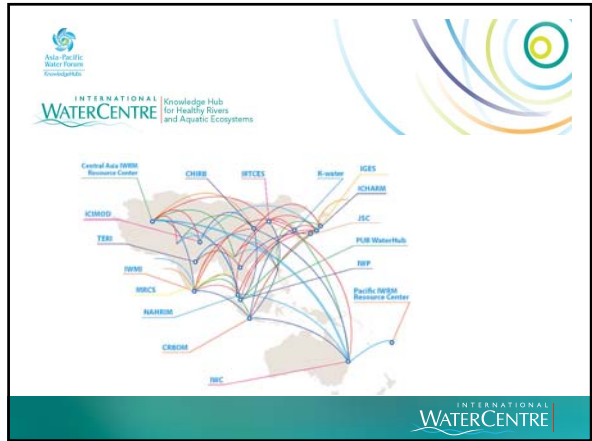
Asia-Pacific Water Forum
KnowledgeHubs

INTERNATIONAL WATERCENTRE | Knowledge Hub for Healthy Rivers and Aquatic Ecosystems

Central Asia IWRM Resource Center
CHIRB
IFTCES
K-water
IGES
ICHARM
ICIMOD
JSC
TERI
PUB WaterHub
IWMI
IWP
MRCS
NAHRIM
Pacific IWRM Resource Center
CRBOM
IWC

INTERNATIONAL WATERCENTRE